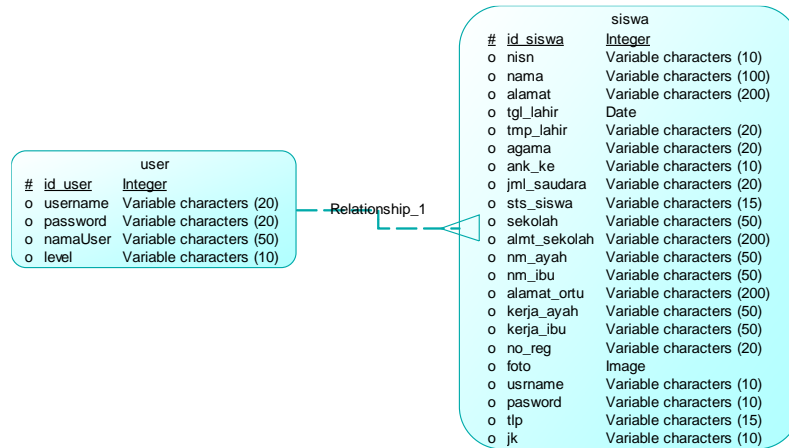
user

| | | |
|---|---|---|
| # | id_user | Integer |
| o | username | Variable characters (20) |
| o | password | Variable characters (20) |
| o | namaUser | Variable characters (50) |
| o | level | Variable characters (10) |

Relationship_1

siswa

| | | |
|---|---|---|
| # | id_siswa | Integer |
| o | nisn | Variable characters (10) |
| o | nama | Variable characters (100) |
| o | alamat | Variable characters (200) |
| o | tgl_lahir | Date |
| o | tmp_lahir | Variable characters (20) |
| o | agama | Variable characters (20) |
| o | ank_ke | Variable characters (10) |
| o | jml_saudara | Variable characters (20) |
| o | sts_siswa | Variable characters (15) |
| o | sekolah | Variable characters (50) |
| o | almt_sekolah | Variable characters (200) |
| o | nm_ayah | Variable characters (50) |
| o | nm_ibu | Variable characters (50) |
| o | alamat_ortu | Variable characters (200) |
| o | kerja_ayah | Variable characters (50) |
| o | kerja_ibu | Variable characters (50) |
| o | no_reg | Variable characters (20) |
| o | foto | Image |
| o | usrname | Variable characters (10) |
| o | pasword | Variable characters (10) |
| o | tlp | Variable characters (15) |
| o | jk | Variable characters (10) |